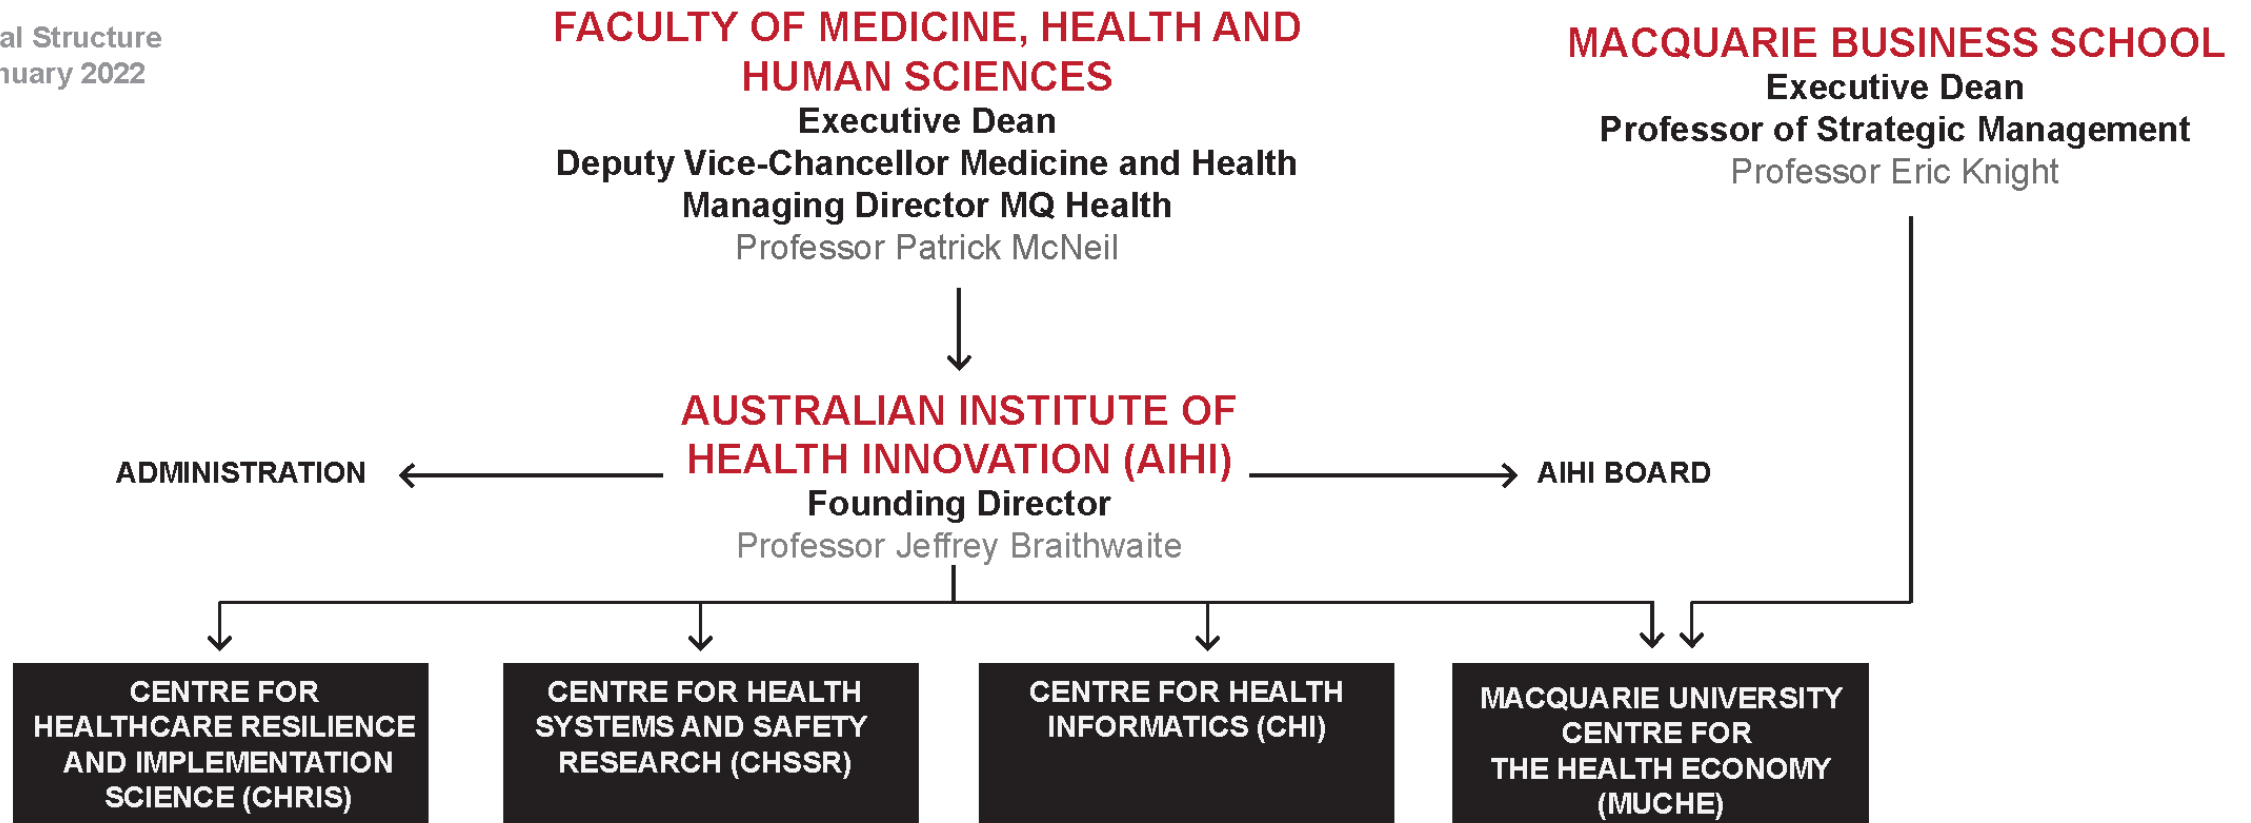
al Structure
nuary 2022

FACULTY OF MEDICINE, HEALTH AND HUMAN SCIENCES
Executive Dean
Deputy Vice-Chancellor Medicine and Health
Managing Director MQ Health
Professor Patrick McNeil

MACQUARIE BUSINESS SCHOOL
Executive Dean
Professor of Strategic Management
Professor Eric Knight

ADMINISTRATION

AUSTRALIAN INSTITUTE OF HEALTH INNOVATION (AIHI)
Founding Director
Professor Jeffrey Braithwaite

AIHI BOARD

CENTRE FOR HEALTHCARE RESILIENCE AND IMPLEMENTATION SCIENCE (CHRIS)

CENTRE FOR HEALTH SYSTEMS AND SAFETY RESEARCH (CHSSR)

CENTRE FOR HEALTH INFORMATICS (CHI)

MACQUARIE UNIVERSITY CENTRE FOR THE HEALTH ECONOMY (MUCHE)